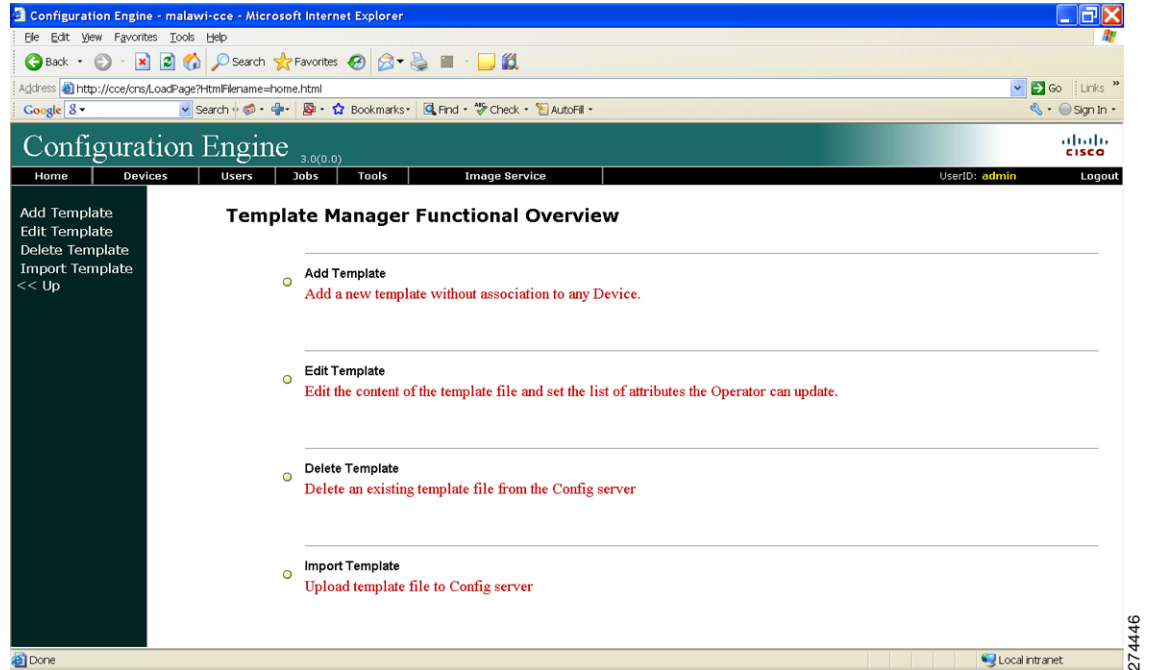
Configuration Engine - malawi-cce - Microsoft Internet Explorer

File Edit View Favorites Tools Help

Back · Search Favorites

Address http://cce/cns/LoadPage?HtmlFilename=home.html Go Links

Google Search Bookmarks· Find · Check · AutoFill · Sign In ·

Configuration Engine 3.0(0.0)

cisco

Home Devices Users Jobs Tools Image Service UserID: admin Logout

Add Template
Edit Template
Delete Template
Import Template
<< Up

Template Manager Functional Overview

Add Template
Add a new template without association to any Device.

Edit Template
Edit the content of the template file and set the list of attributes the Operator can update.

Delete Template
Delete an existing template file from the Config server

Import Template
Upload template file to Config server

Done Local intranet

274446